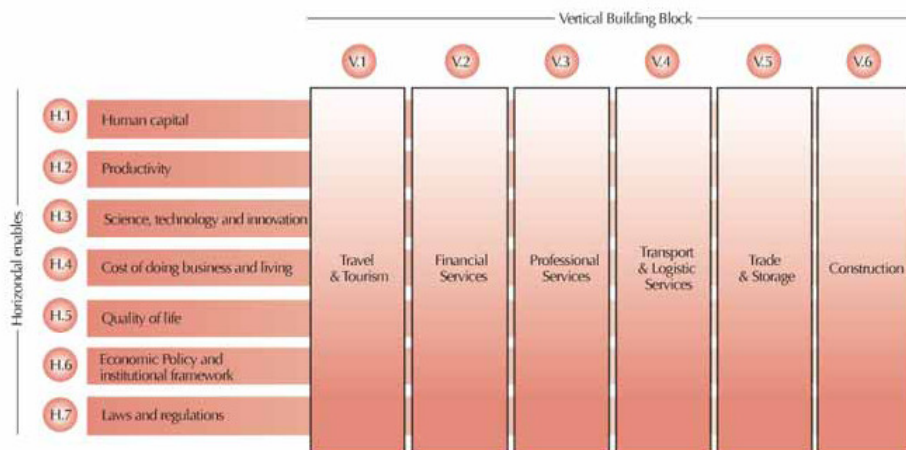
Vertical Building Block

V.1
V.2
V.3
V.4
V.5
V.6

Horizontal enables

H.1 Human capital
H.2 Productivity
H.3 Science, technology and innovation
H.4 Cost of doing business and living
H.5 Quality of life
H.6 Economic Policy and institutional framework
H.7 Laws and regulations

Travel & Tourism
Financial Services
Professional Services
Transport & Logistic Services
Trade & Storage
Construction